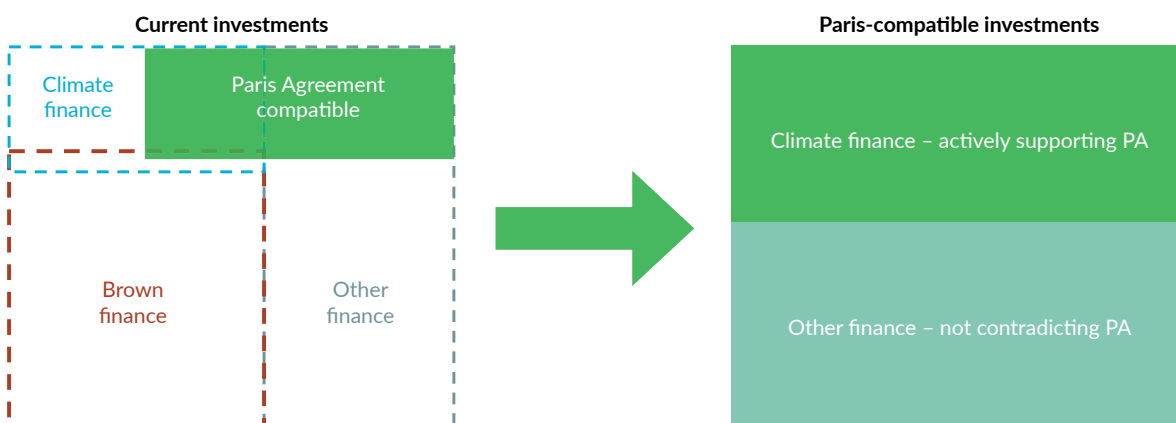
Current investments

Climate finance

Paris Agreement compatible

Brown finance

Other finance

Paris-compatible investments

Climate finance – actively supporting PA

Other finance – not contradicting PA